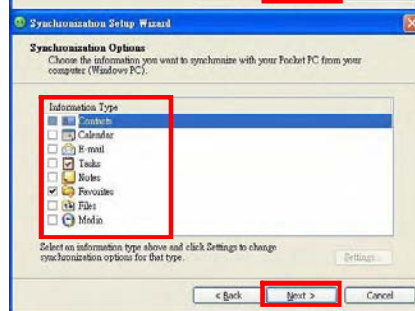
Synchronization Setup Wizard

Synchronization Options
Choose the information you want to synchronize with your Pocket PC from your computer (Windows PC).

Information Type
Contacts
Calendar
E-mail
Tasks
Notes
Favorites
Files
Media

Select an information type above and click Settings to change synchronization options for that type.

Settings...

< Back
Next >
Cancel